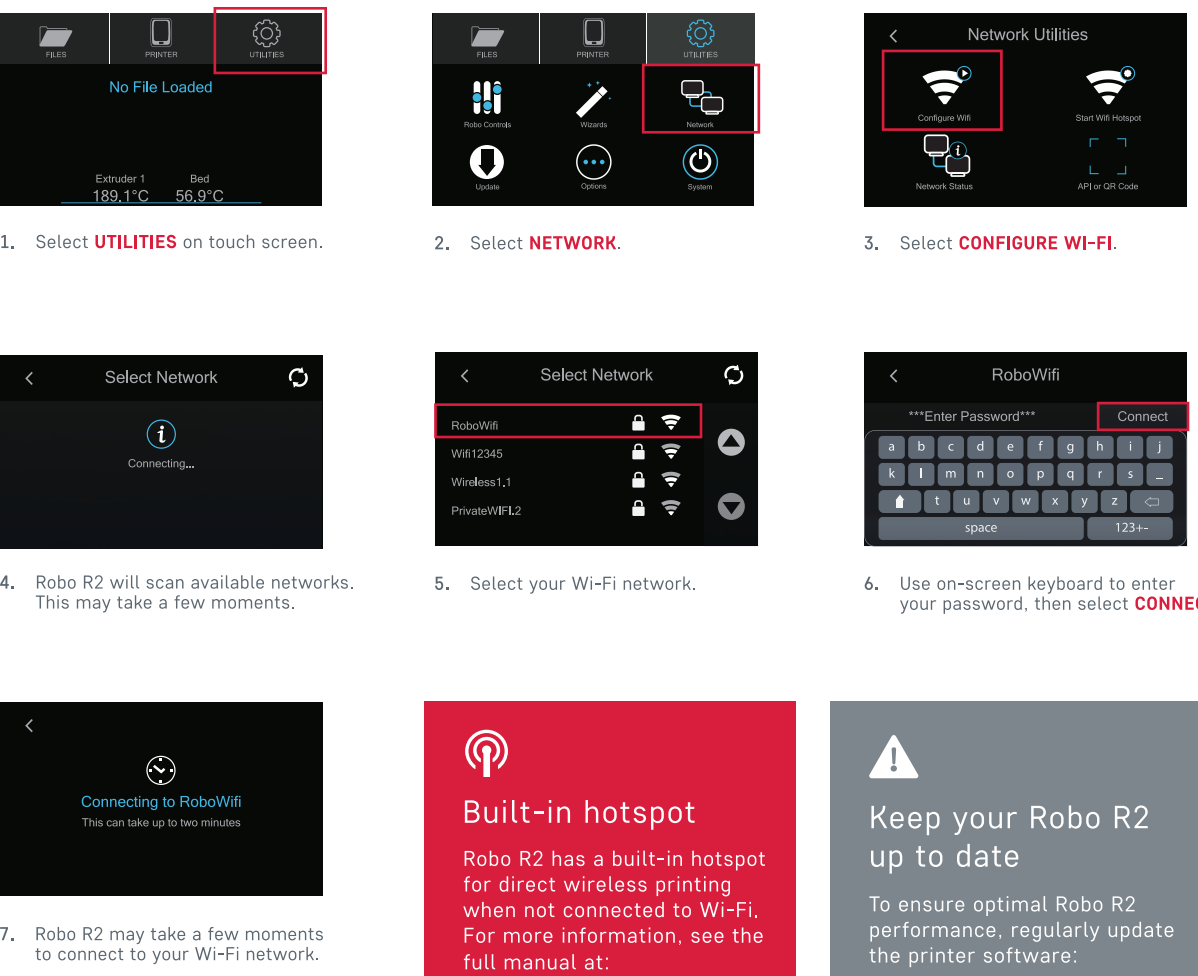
FILES PRINTER UTILITIES

No File Loaded

Extruder 1 189.1°C Bed 56.9°C

1. Select **UTILITIES** on touch screen.

FILES PRINTER UTILITIES

Robo Controls Wizards Network

Update Options System

2. Select **NETWORK**.

Network Utilities

Configure Wifi Start Wifi Hotspot

Network Status API or QR Code

3. Select **CONFIGURE WI-FI**.

Select Network

Connecting...

4. Robo R2 will scan available networks. This may take a few moments.

Select Network

RoboWifi

Wifi12345

Wireless1.1

PrivateWIFI.2

5. Select your Wi-Fi network.

RoboWifi

***Enter Password*** Connect

a b c d e f g h i j

k l m n o p q r s _

t u v w x y z

space 123+-

6. Use on-screen keyboard to enter your password, then select **CONNEC**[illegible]

Connecting to RoboWifi

This can take up to two minutes

7. Robo R2 may take a few moments to connect to your Wi-Fi network.

Built-in hotspot

Robo R2 has a built-in hotspot for direct wireless printing when not connected to Wi-Fi. For more information, see the full manual at:

Keep your Robo R2 up to date

To ensure optimal Robo R2 performance, regularly update the printer software: